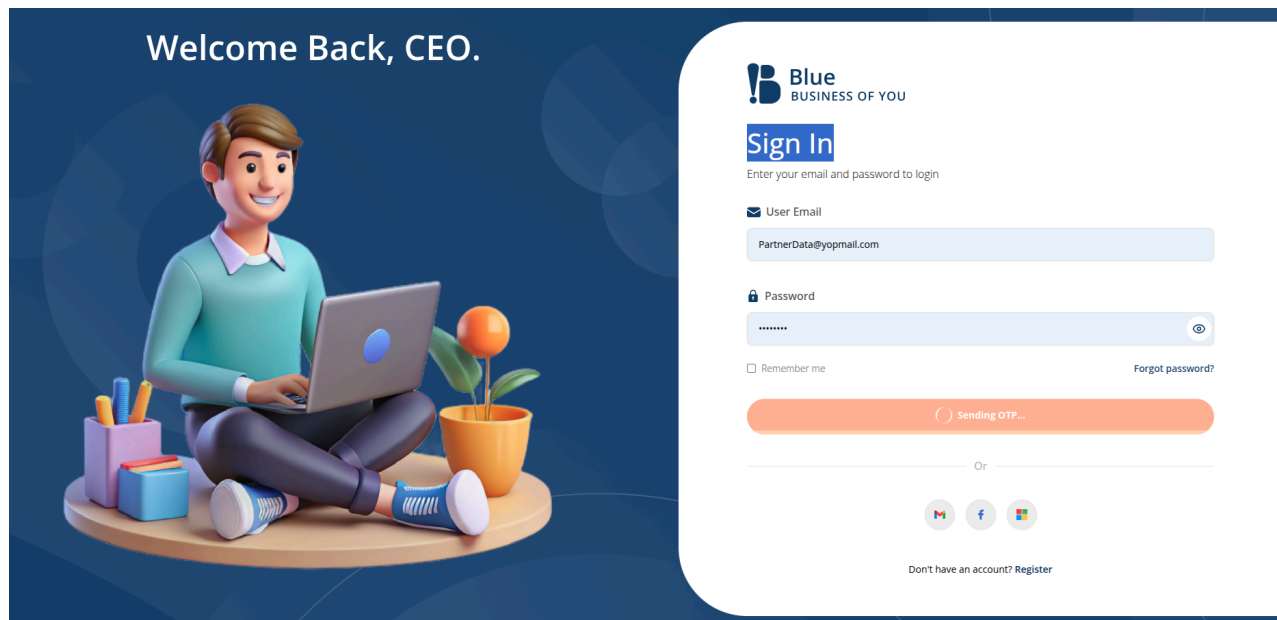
Welcome Back, CEO.

Blue
BUSINESS OF YOU

Sign In

Enter your email and password to login

User Email

PartnerData@yopmail.com

Password

••••••••

Remember me

Forgot password?

Sending OTP...

Or

Don't have an account? Register